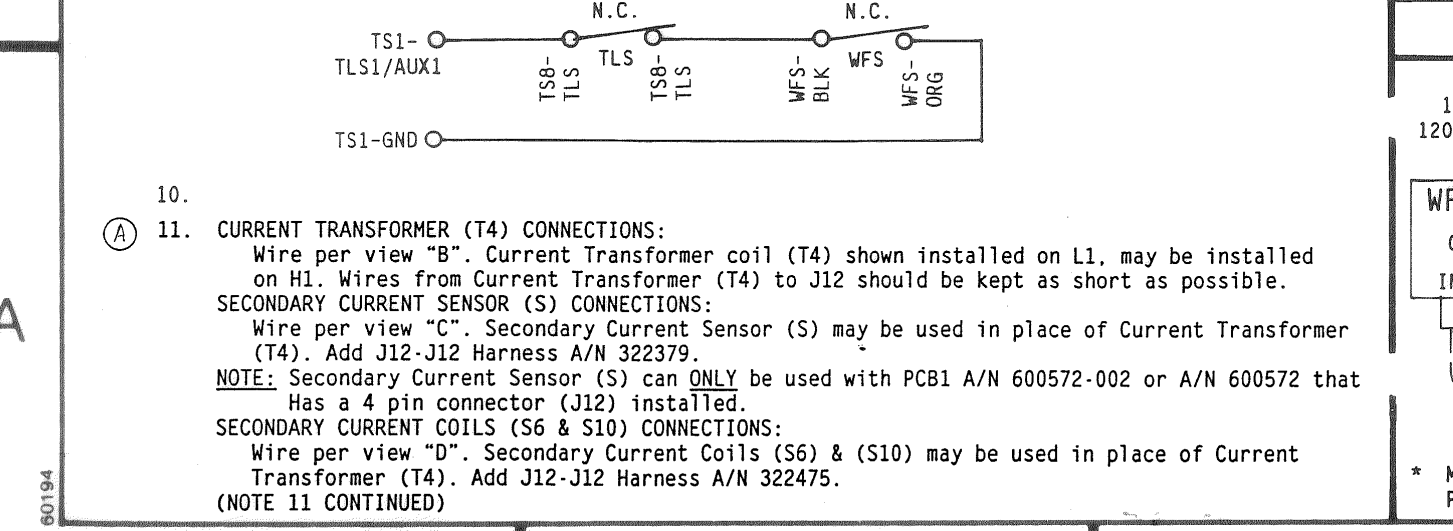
N.C.

N.C.

TS1-
TLS1/AUX1

TS8-
TLS

TLS

TS8-
TLS

WFS-
BLK

WFS

WFS-
ORG

TS1-GND

10.

A

11. CURRENT TRANSFORMER (T4) CONNECTIONS:
Wire per view "B". Current Transformer coil (T4) shown installed on L1, may be installed on H1. Wires from Current Transformer (T4) to J12 should be kept as short as possible.
SECONDARY CURRENT SENSOR (S) CONNECTIONS:
Wire per view "C". Secondary Current Sensor (S) may be used in place of Current Transformer (T4). Add J12-J12 Harness A/N 322379.
NOTE: Secondary Current Sensor (S) can ONLY be used with PCB1 A/N 600572-002 or A/N 600572 that Has a 4 pin connector (J12) installed.
SECONDARY CURRENT COILS (S6 & S10) CONNECTIONS:
Wire per view "D". Secondary Current Coils (S6) & (S10) may be used in place of Current Transformer (T4). Add J12-J12 Harness A/N 322475.
(NOTE 11 CONTINUED)

A

60194

1
120

WF
(
IN

*
M
P